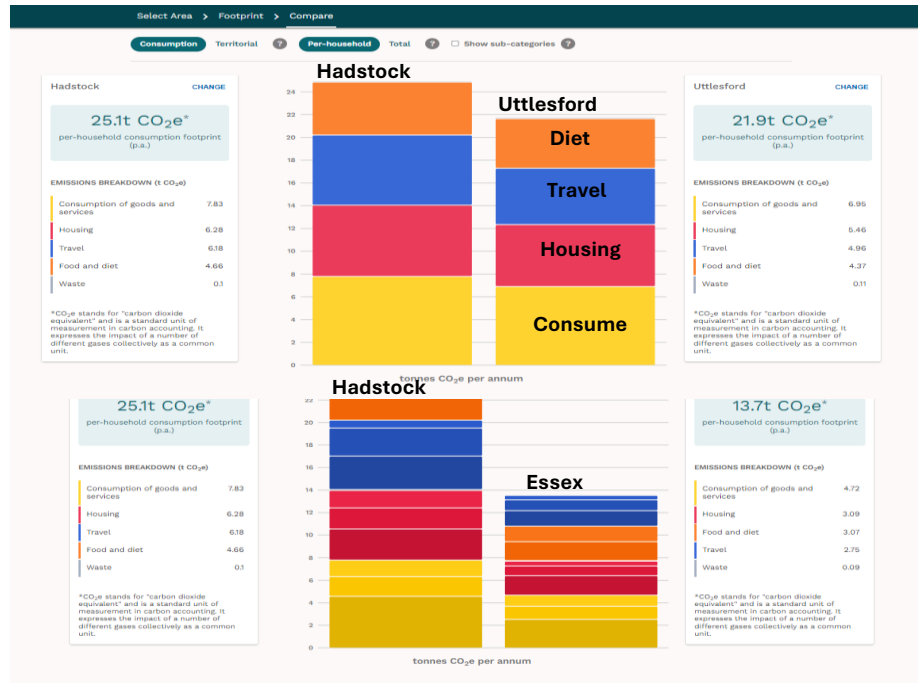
Select Area > Footprint > Compare

Consumption Territorial ? Per-household Total ? Show sub-categories ?

Hadstock CHANGE

25.1t $CO_2e^*$

per-household consumption footprint (p.a.)

EMISSIONS BREAKDOWN (t $CO_2e$)

| | |
|---|---|
| Consumption of goods and services | 7.83 |
| Housing | 6.28 |
| Travel | 6.18 |
| Food and diet | 4.66 |
| Waste | 0.1 |

*$CO_2e$ stands for "carbon dioxide equivalent" and is a standard unit of measurement in carbon accounting. It expresses the impact of a number of different gases collectively as a common unit.

Hadstock

Uttlesford

Diet

Travel

Housing

Consume

24 22 20 18 16 14 12 10 8 6 4 2 0

tonnes $CO_2e$ per annum

Uttlesford CHANGE

21.9t $CO_2e^*$

per-household consumption footprint (p.a.)

EMISSIONS BREAKDOWN (t $CO_2e$)

| | |
|---|---|
| Consumption of goods and services | 6.95 |
| Housing | 5.46 |
| Travel | 4.96 |
| Food and diet | 4.37 |
| Waste | 0.11 |

*$CO_2e$ stands for "carbon dioxide equivalent" and is a standard unit of measurement in carbon accounting. It expresses the impact of a number of different gases collectively as a common unit.

25.1t $CO_2e^*$

per-household consumption footprint (p.a.)

EMISSIONS BREAKDOWN (t $CO_2e$)

| | |
|---|---|
| Consumption of goods and services | 7.83 |
| Housing | 6.28 |
| Travel | 6.18 |
| Food and diet | 4.66 |
| Waste | 0.1 |

*$CO_2e$ stands for "carbon dioxide equivalent" and is a standard unit of measurement in carbon accounting. It expresses the impact of a number of different gases collectively as a common unit.

Hadstock

Essex

22 20 18 16 14 12 10 8 6 4 2 0

tonnes $CO_2e$ per annum

13.7t $CO_2e^*$

per-household consumption footprint (p.a.)

EMISSIONS BREAKDOWN (t $CO_2e$)

| | |
|---|---|
| Consumption of goods and services | 4.72 |
| Housing | 3.09 |
| Food and diet | 3.07 |
| Travel | 2.75 |
| Waste | 0.09 |

*$CO_2e$ stands for "carbon dioxide equivalent" and is a standard unit of measurement in carbon accounting. It expresses the impact of a number of different gases collectively as a common unit.